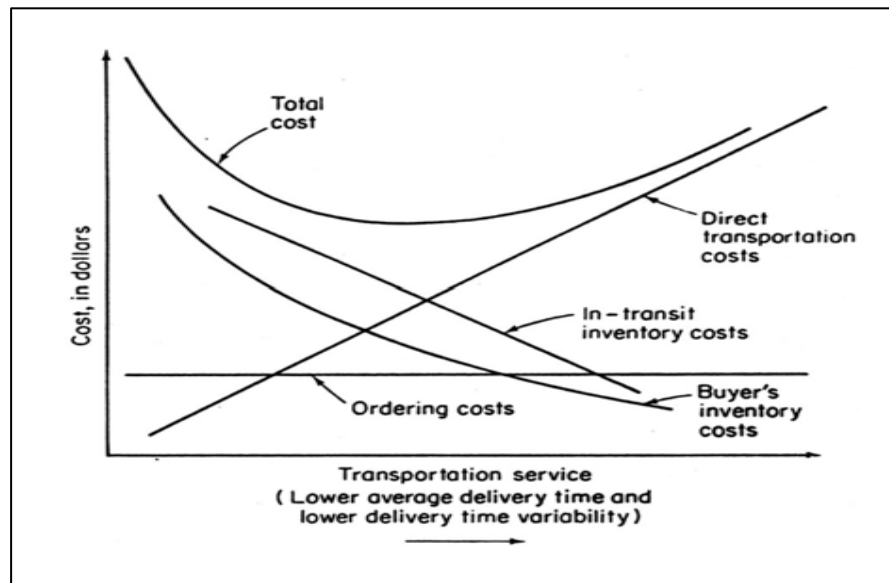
Cost, in dollars

Total cost

Direct transportation costs

In-transit inventory costs

Ordering costs

Buyer's inventory costs

Transportation service
( Lower average delivery time and lower delivery time variability)